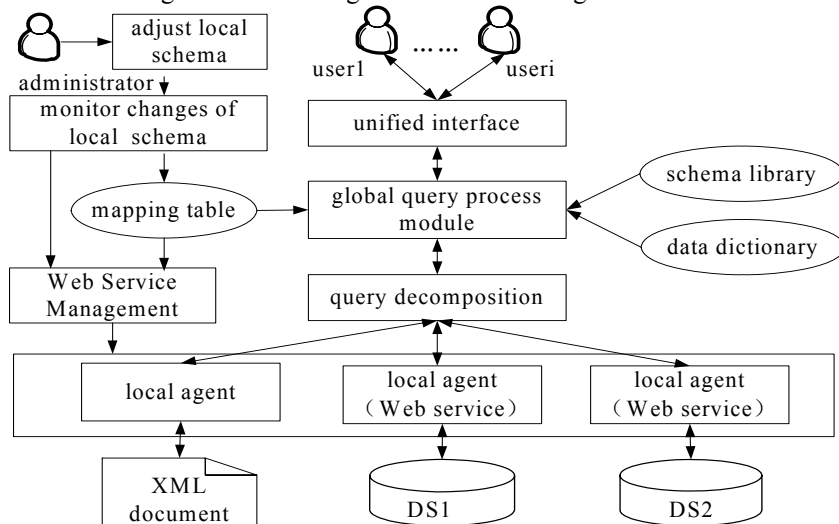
adjust local schema

administrator

monitor changes of local schema

user1

……

useri

unified interface

mapping table

global query process module

schema library

data dictionary

Web Service Management

query decomposition

local agent

local agent （Web service）

local agent （Web service）

XML document

DS1

DS2